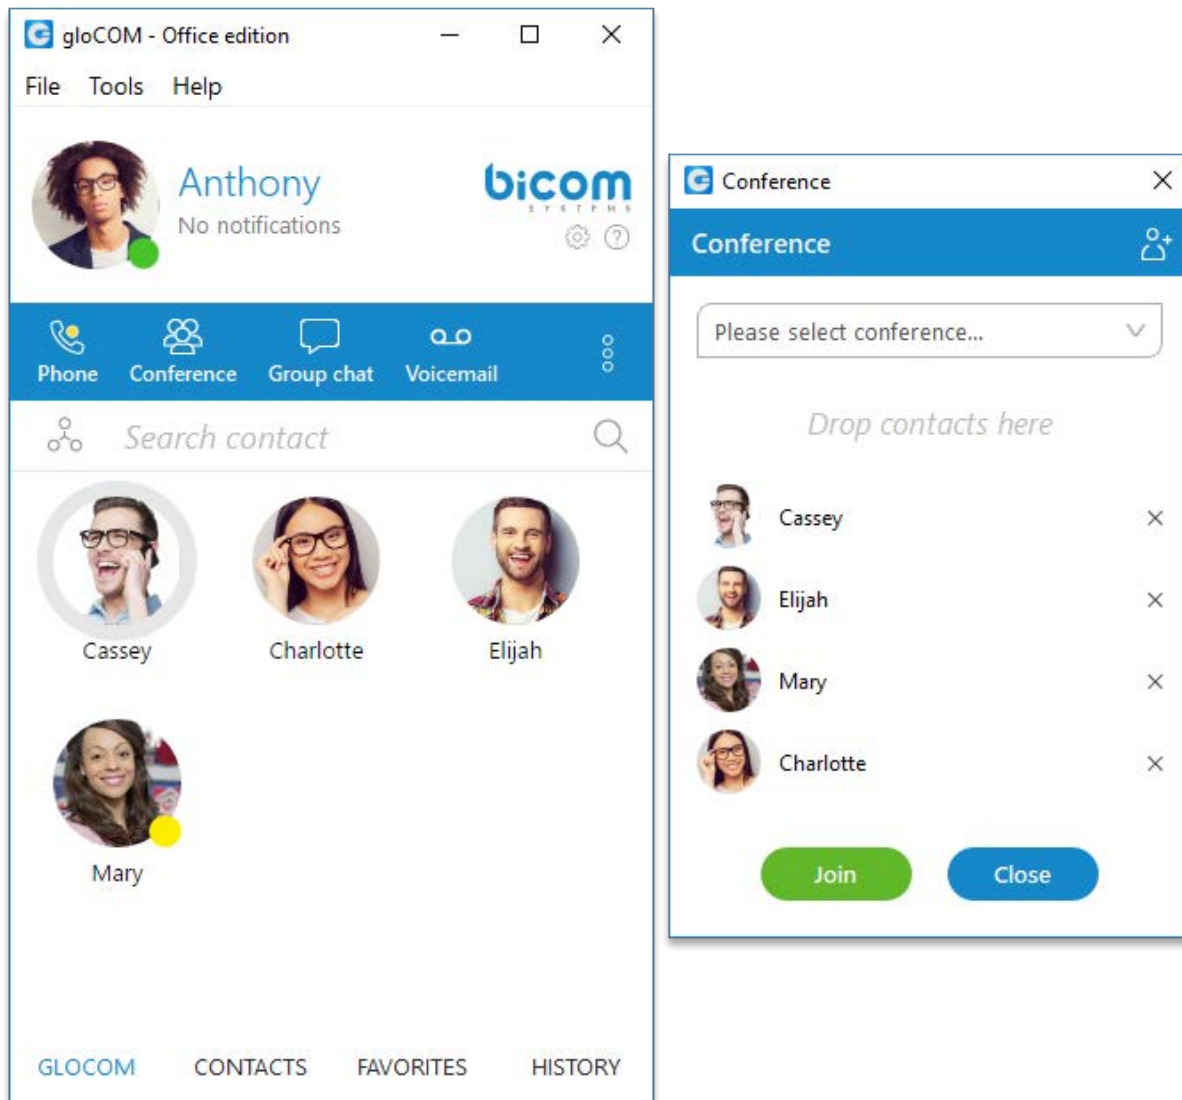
gloCOM - Office edition

File Tools Help

Anthony
No notifications

bicom
SYSTEMS

Phone Conference Group chat Voicemail

Search contact

Cassey
Charlotte
Elijah
Mary

GLOCOM CONTACTS FAVORITES HISTORY

Conference

Conference

Please select conference...

Drop contacts here

Cassey
Elijah
Mary
Charlotte

Join Close